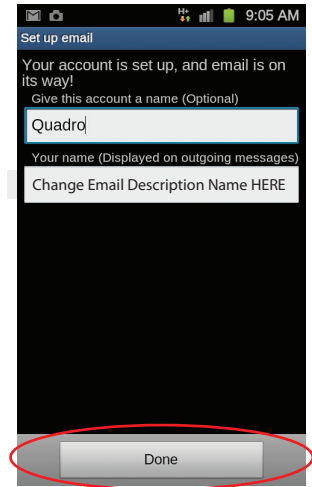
H+ 9:05 AM

Set up email

Your account is set up, and email is on its way!

Give this account a name (Optional)

Quadro

Your name (Displayed on outgoing messages)

Change Email Description Name HERE

Done